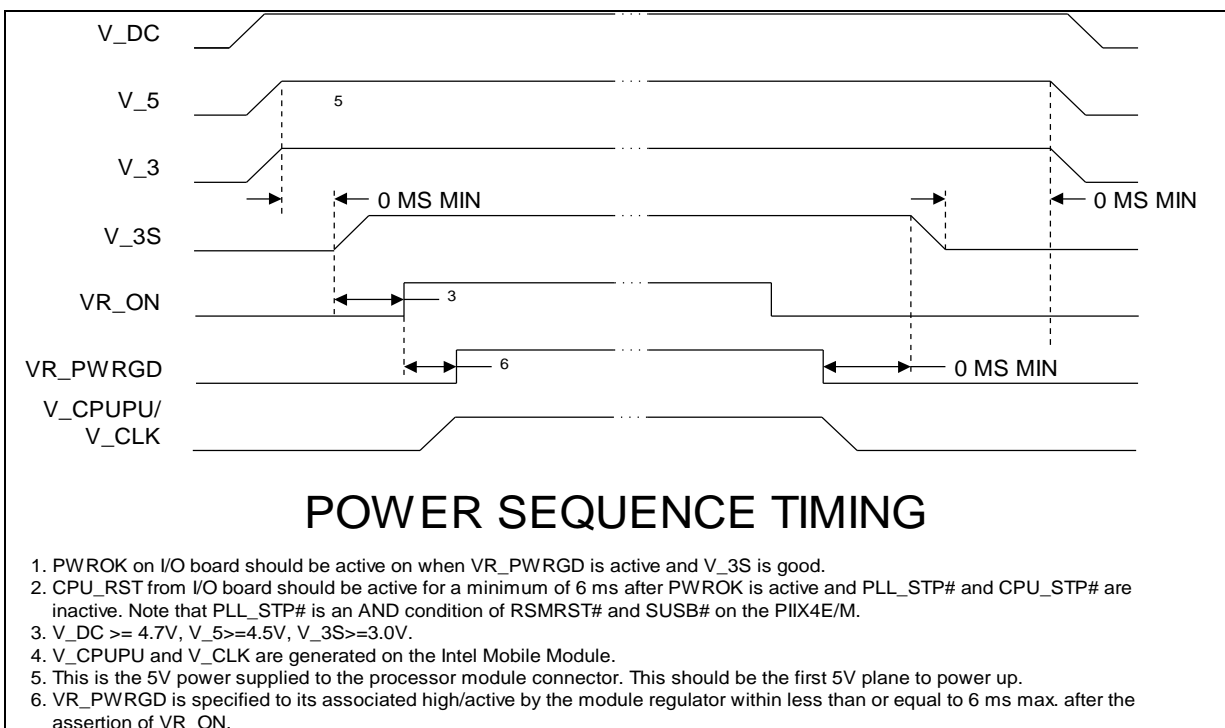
V_DC

V_5

5

V_3

0 MS MIN

0 MS MIN

V_3S

VR_ON

3

VR_PWRGD

6

0 MS MIN

V_CPUPU/
V_CLK

POWER SEQUENCE TIMING

1. PWROK on I/O board should be active on when VR_PWRGD is active and V_3S is good.
2. CPU_RST from I/O board should be active for a minimum of 6 ms after PWROK is active and PLL_STP# and CPU_STP# are inactive. Note that PLL_STP# is an AND condition of RSMRST# and SUSB# on the PIIX4E/M.
3. V_DC >= 4.7V, V_5>=4.5V, V_3S>=3.0V.
4. V_CPUPU and V_CLK are generated on the Intel Mobile Module.
5. This is the 5V power supplied to the processor module connector. This should be the first 5V plane to power up.
6. VR_PWRGD is specified to its associated high/active by the module regulator within less than or equal to 6 ms max. after the assertion of VR_ON.